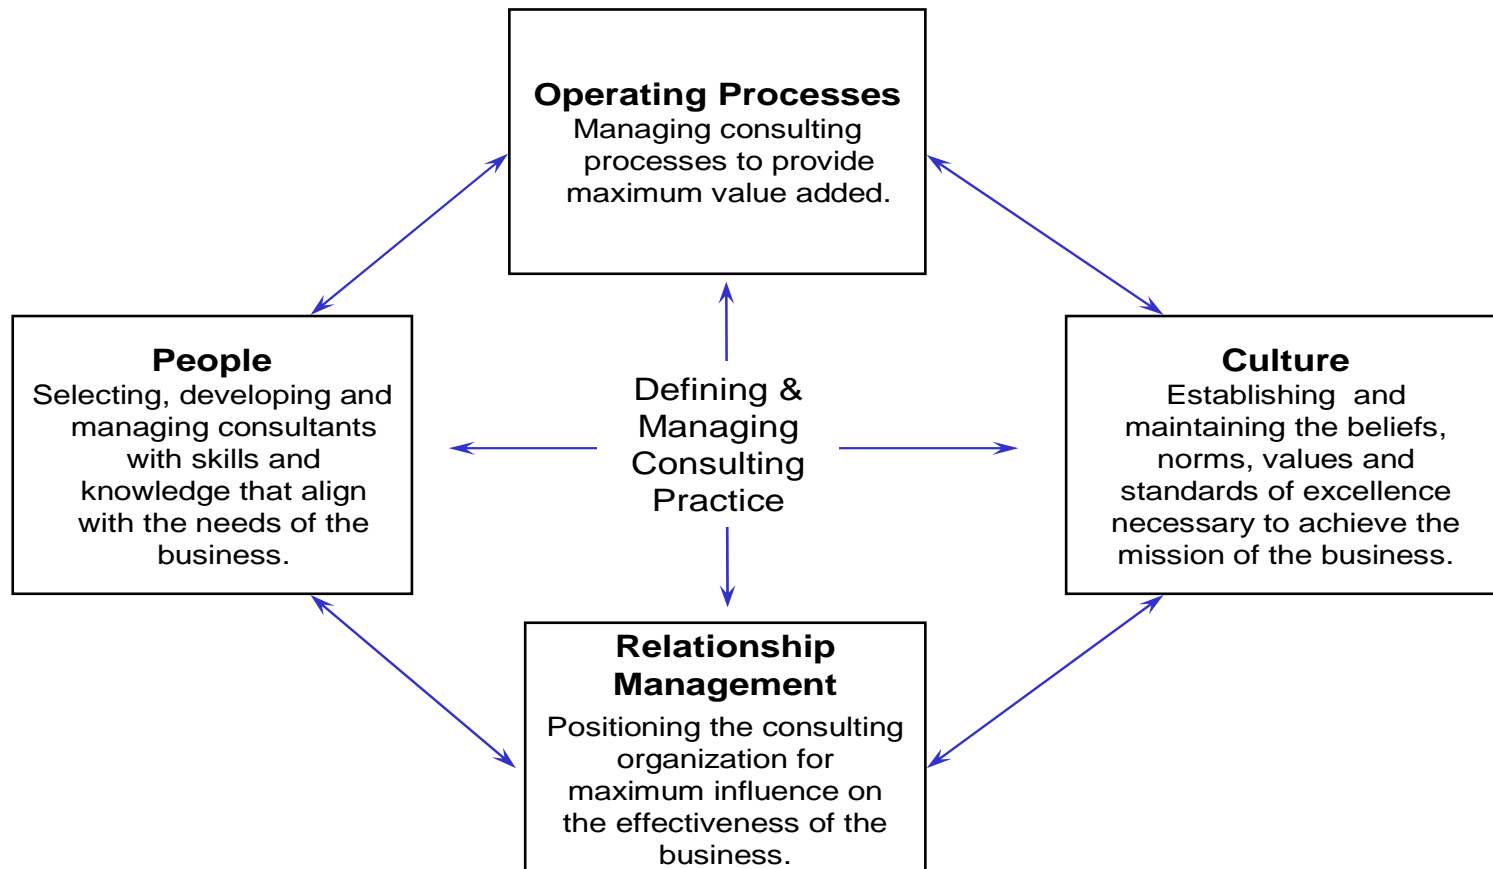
**Operating Processes**
Managing consulting processes to provide maximum value added.

**People**
Selecting, developing and managing consultants with skills and knowledge that align with the needs of the business.

Defining & Managing Consulting Practice

**Culture**
Establishing and maintaining the beliefs, norms, values and standards of excellence necessary to achieve the mission of the business.

**Relationship Management**
Positioning the consulting organization for maximum influence on the effectiveness of the business.